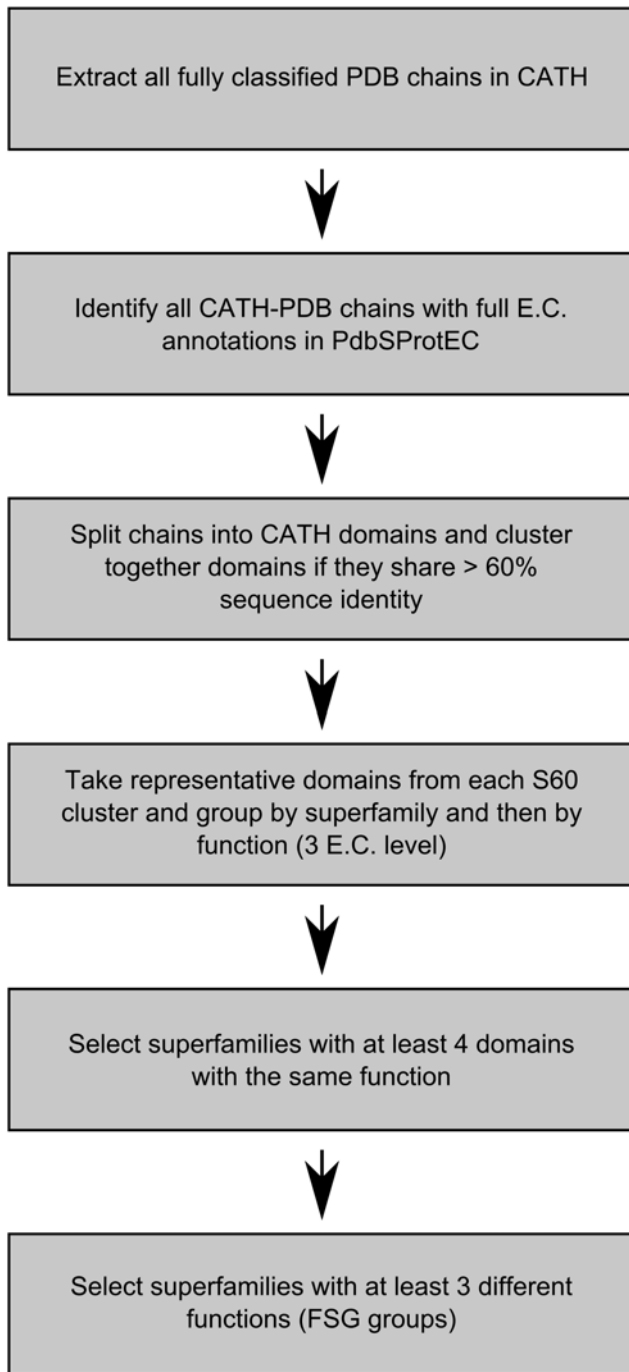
Extract all fully classified PDB chains in CATH

Identify all CATH-PDB chains with full E.C. annotations in PdbSProtEC

Split chains into CATH domains and cluster together domains if they share > 60% sequence identity

Take representative domains from each S60 cluster and group by superfamily and then by function (3 E.C. level)

Select superfamilies with at least 4 domains with the same function

Select superfamilies with at least 3 different functions (FSG groups)